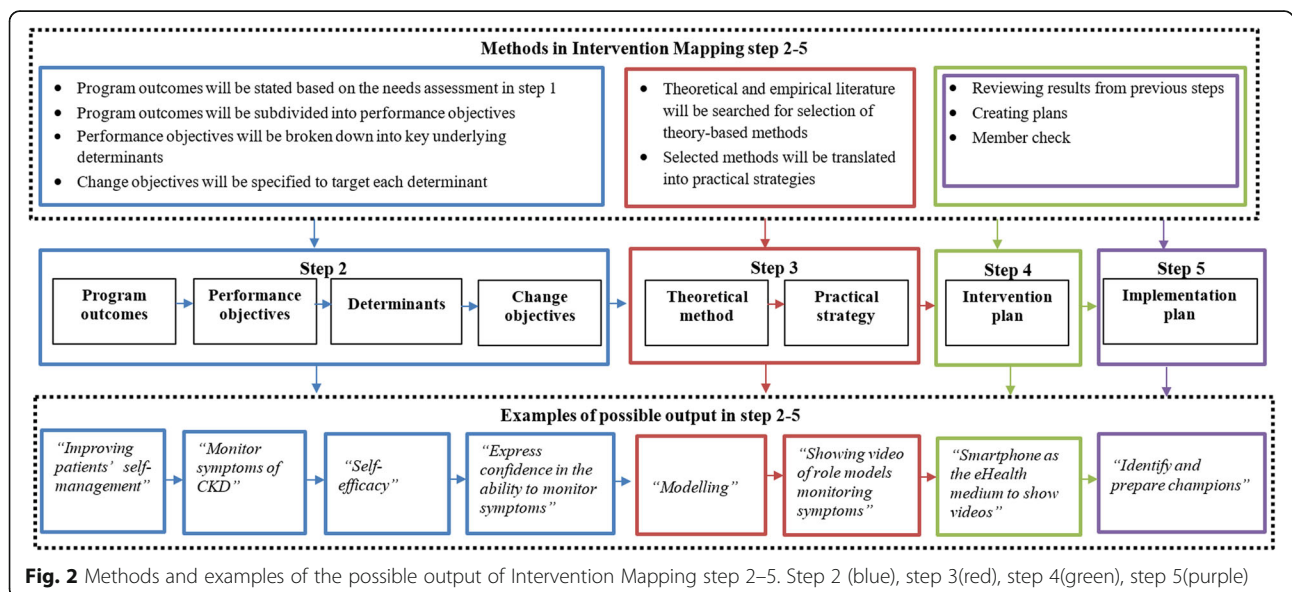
Methods in Intervention Mapping step 2-5

- Program outcomes will be stated based on the needs assessment in step 1
- Program outcomes will be subdivided into performance objectives
- Performance objectives will be broken down into key underlying determinants
- Change objectives will be specified to target each determinant

- Theoretical and empirical literature will be searched for selection of theory-based methods
- Selected methods will be translated into practical strategies

- Reviewing results from previous steps
- Creating plans
- Member check

Step 2

Program outcomes

Performance objectives

Determinants

Change objectives

Step 3

Theoretical method

Practical strategy

Step 4

Intervention plan

Step 5

Implementation plan

Examples of possible output in step 2-5

"Improving patients' self-management"

"Monitor symptoms of CKD"

"Self-efficacy"

"Express confidence in the ability to monitor symptoms"

"Modelling"

"Showing video of role models monitoring symptoms"

"Smartphone as the eHealth medium to show videos"

"Identify and prepare champions"

Fig. 2 Methods and examples of the possible output of Intervention Mapping step 2–5. Step 2 (blue), step 3(red), step 4(green), step 5(purple)